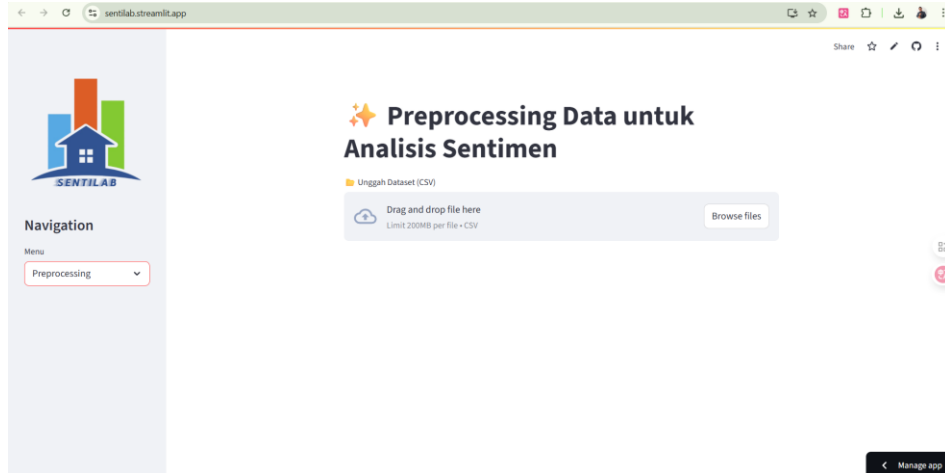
sentilab.streamlit.app

Share

SENTILAB

Navigation

Menu

Preprocessing

✨ Preprocessing Data untuk Analisis Sentimen

Unggah Dataset (CSV)

Drag and drop file here

Limit 200MB per file • CSV

Browse files

Manage app